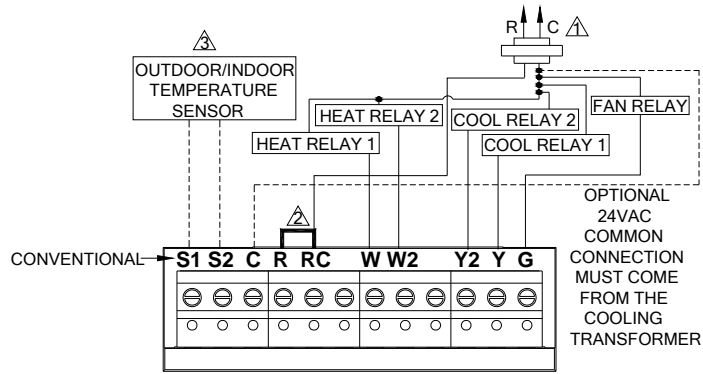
R C 1

3
OUTDOOR/INDOOR TEMPERATURE SENSOR

HEAT RELAY 2
COOL RELAY 2
FAN RELAY
HEAT RELAY 1
COOL RELAY 1

2

OPTIONAL 24VAC COMMON CONNECTION MUST COME FROM THE COOLING TRANSFORMER

CONVENTIONAL
S1 S2 C R RC W W2 Y2 Y G